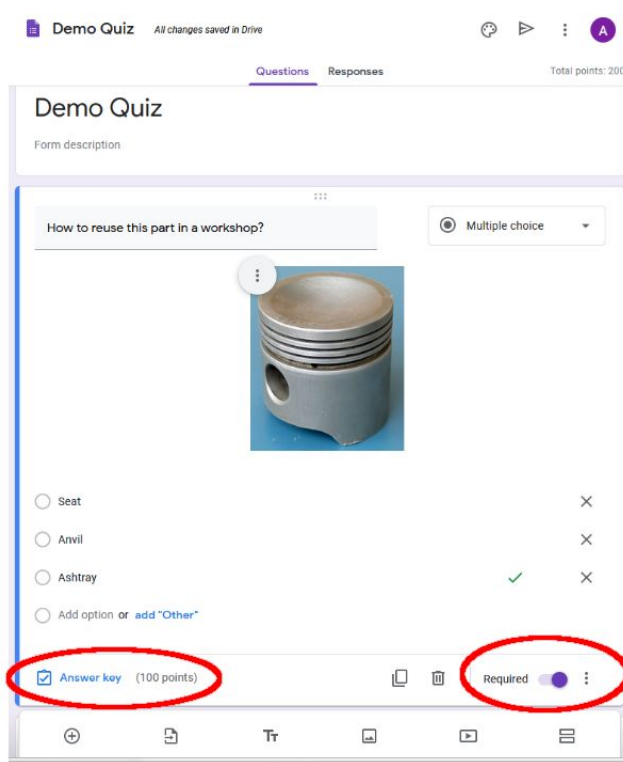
Demo Quiz All changes saved in Drive

A

Questions Responses

Total points: 200

Demo Quiz

Form description

How to reuse this part in a workshop?

Multiple choice

Seat

Anvil

Ashtray

Add option or add "Other"

Answer key (100 points)

Required